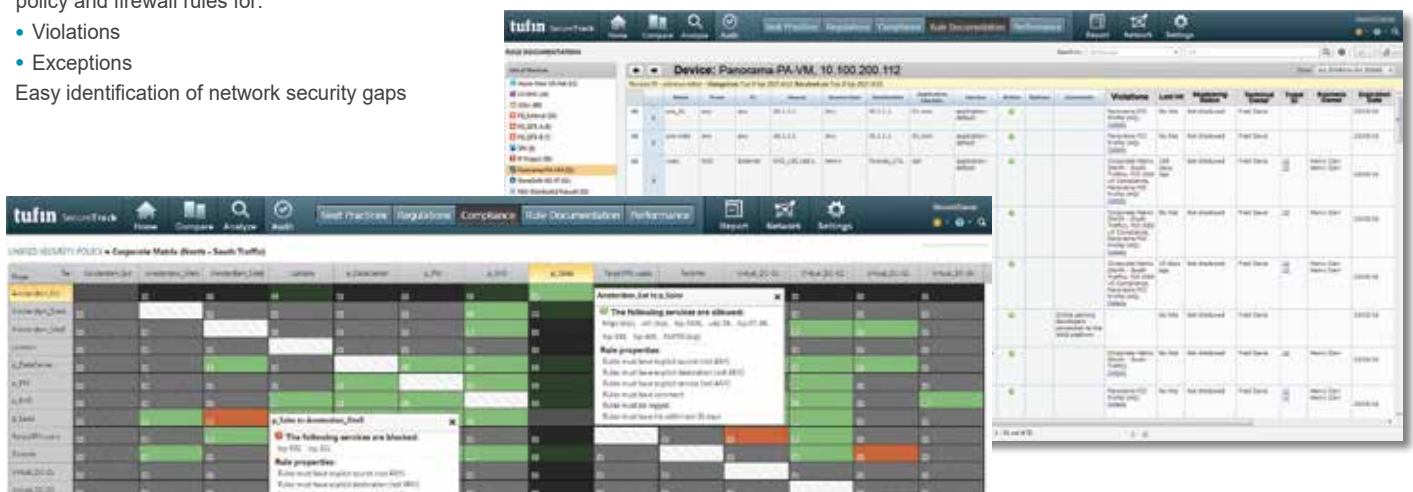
policy and firewall rules for:

• Violations

• Exceptions

Easy identification of network security gaps

tufin SecureTrack Home Compare Analyze Audit Best Practices Regulations Compliance Rule Documentation Performance Report Network Settings

RULE DOCUMENTATION

Device: Panorama-PA-VM, 10.100.200.112

Violations

tufin SecureTrack Home Compare Analyze Audit Best Practices Regulations Compliance Rule Documentation Performance Report Network Settings

UNIFIED SECURITY POLICY » Corporate Matrix (North - South Traffic)

The following services are allowed:

Rule properties:

The following services are blocked:

Rule properties: